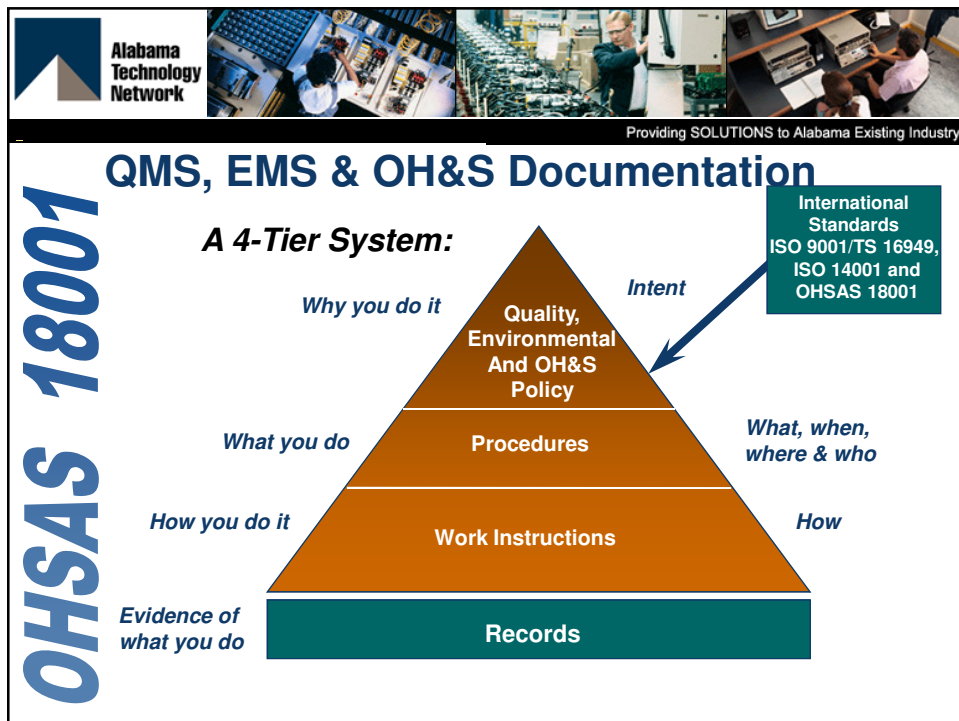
Alabama Technology Network

Providing SOLUTIONS to Alabama Existing Industry

OHSAS 18001

QMS, EMS & OH&S Documentation

A 4-Tier System:

International Standards ISO 9001/TS 16949, ISO 14001 and OHSAS 18001

Why you do it

Quality, Environmental And OH&S Policy

Intent

What you do

Procedures

What, when, where & who

How you do it

Work Instructions

How

Evidence of what you do

Records